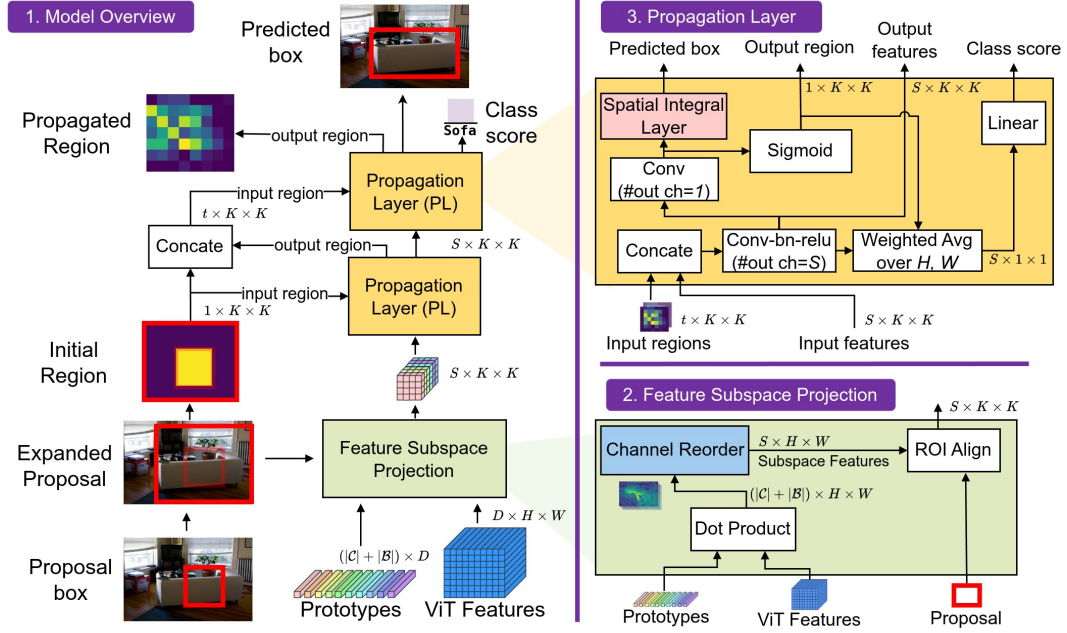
1. Model Overview

Predicted box

Propagated Region

output region

Class score

Sofa

input region

$t \times K \times K$

Propagation Layer (PL)

Concate

output region

$S \times K \times K$

input region

$1 \times K \times K$

Propagation Layer (PL)

Initial Region

$S \times K \times K$

Expanded Proposal

Feature Subspace Projection

$D \times H \times W$

$(|\mathcal{C}| + |\mathcal{B}|) \times D$

Proposal box

Prototypes

ViT Features

3. Propagation Layer

Predicted box

Output region

Output features

Class score

$1 \times K \times K$

$S \times K \times K$

Spatial Integral Layer

Sigmoid

Linear

Conv (#out ch=1)

Concate

Conv-bn-relu (#out ch=S)

Weighted Avg over H, W

$S \times 1 \times 1$

$t \times K \times K$

$S \times K \times K$

Input regions

Input features

2. Feature Subspace Projection

$S \times K \times K$

Channel Reorder

$S \times H \times W$

Subspace Features

ROI Align

$(|\mathcal{C}| + |\mathcal{B}|) \times H \times W$

Dot Product

Prototypes

ViT Features

Proposal